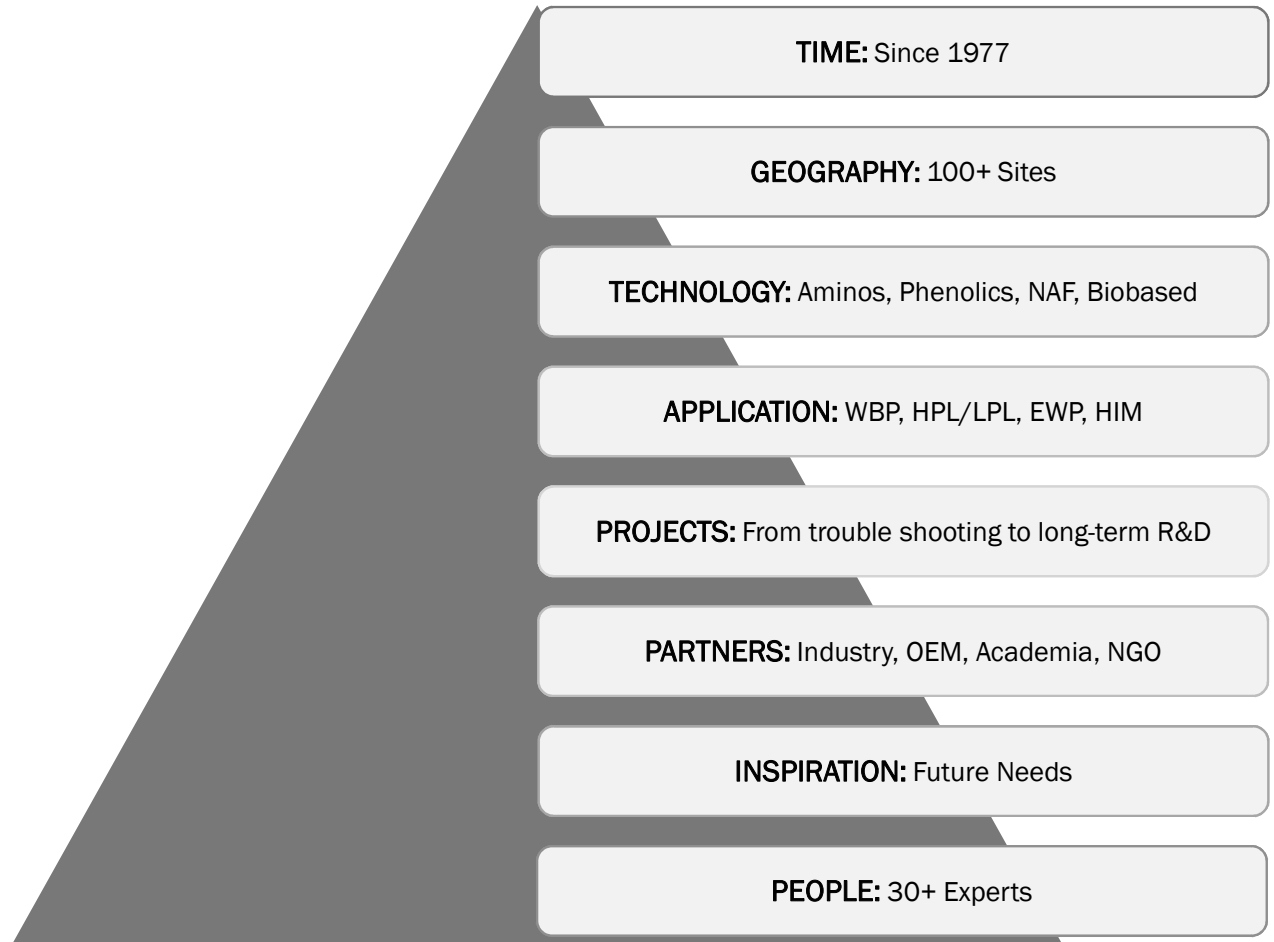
TIME: Since 1977

GEOGRAPHY: 100+ Sites

TECHNOLOGY: Aminos, Phenolics, NAF, Biobased

APPLICATION: WBP, HPL/LPL, EWP, HIM

PROJECTS: From trouble shooting to long-term R&D

PARTNERS: Industry, OEM, Academia, NGO

INSPIRATION: Future Needs

PEOPLE: 30+ Experts